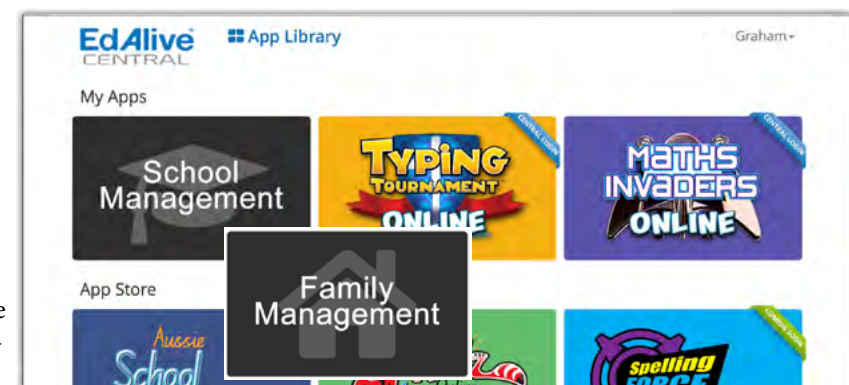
EdAlive CENTRAL

App Library

Graham

My Apps

School Management

TYPING TOURNAMENT ONLINE

CENTRAL LOGIN

MATHS INVADERS ONLINE

CENTRAL LOGIN

App Store

Family Management

Aussie School

Spelling FORCE

COMING SOON

e

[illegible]